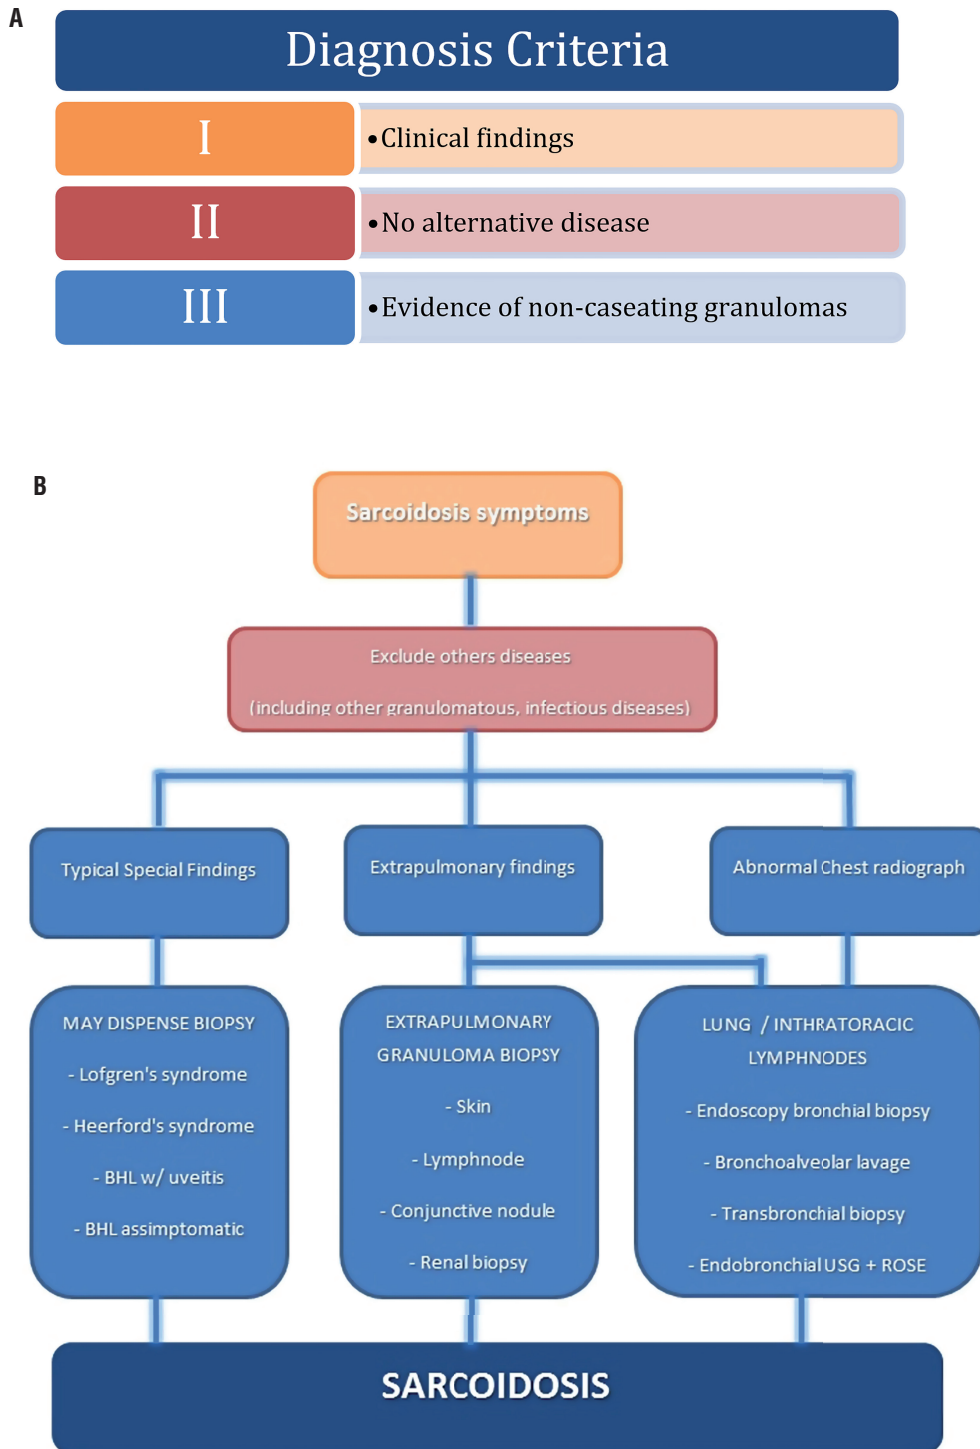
A

Diagnosis Criteria

I
•Clinical findings

II
•No alternative disease

III
•Evidence of non-caseating granulomas

B

Sarcoidosis symptoms

Exclude others diseases
(including other granulomatous, infectious diseases)

Typical Special Findings

Extrapulmonary findings

Abnormal Chest radiograph

MAY DISPENSE BIOPSY
- Lofgren's syndrome
- Heerford's syndrome
- BHL w/ uveitis
- BHL assimptomatic

EXTRAPULMONARY GRANULOMA BIOPSY
- Skin
- Lymphnode
- Conjunctive nodule
- Renal biopsy

LUNG / INTHRATORACIC LYMPHNODES
- Endoscopy bronchial biopsy
- Bronchoalveolar lavage
- Transbronchial biopsy
- Endobronchial USG + ROSE

SARCOIDOSIS